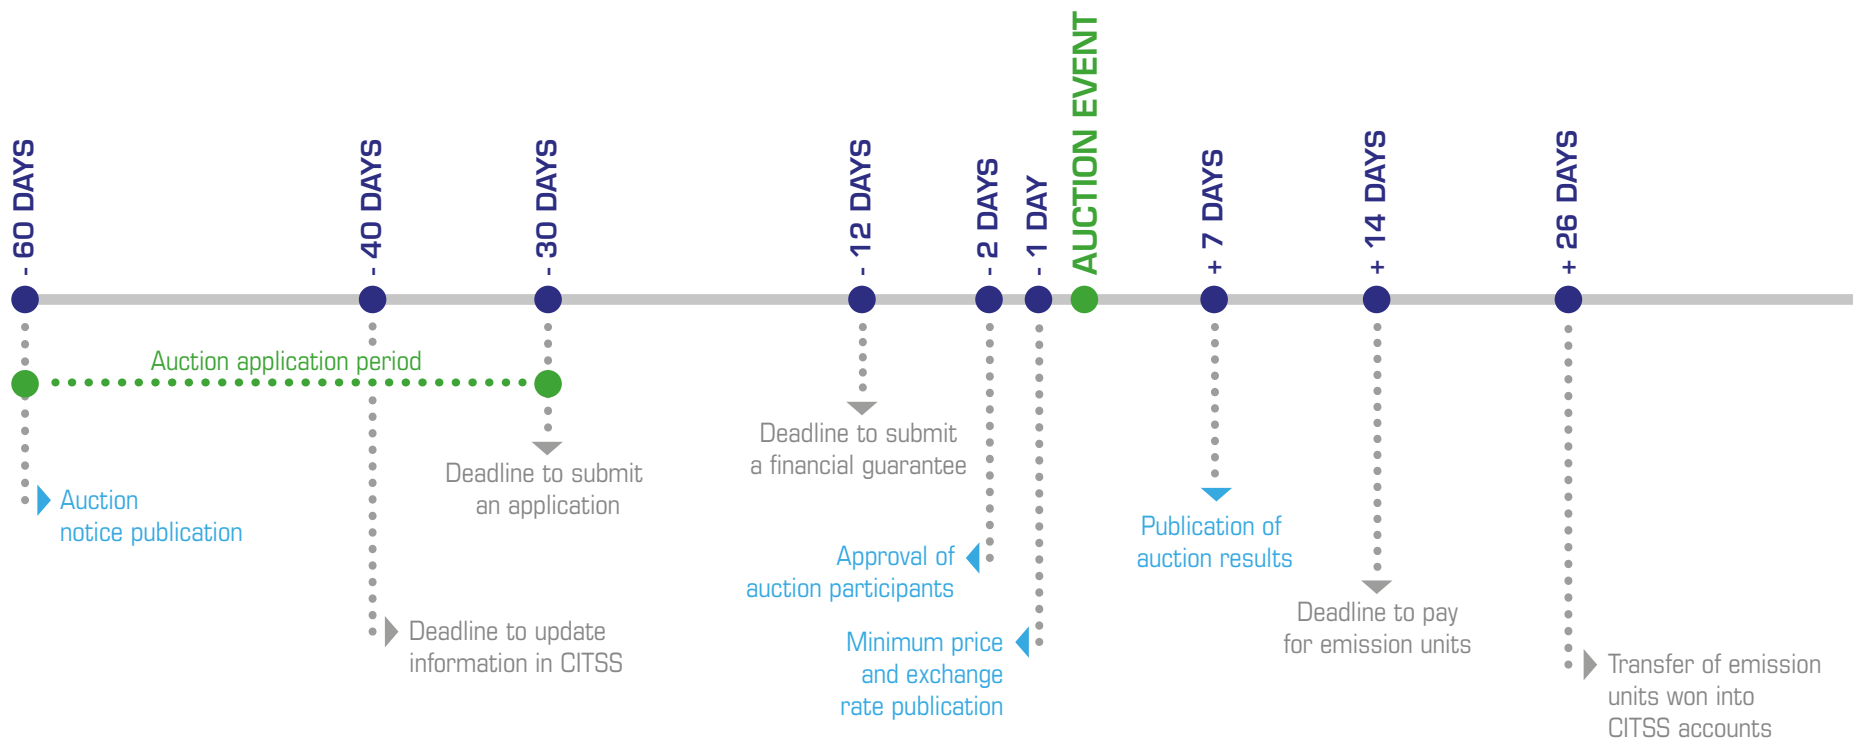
- 60 DAYS

- 40 DAYS

- 30 DAYS

- 12 DAYS

- 2 DAYS

- 1 DAY

AUCTION EVENT

+ 7 DAYS

+ 14 DAYS

+ 26 DAYS

Auction application period

Auction notice publication

Deadline to submit an application

Deadline to update information in CITSS

Deadline to submit a financial guarantee

Approval of auction participants

Minimum price and exchange rate publication

Publication of auction results

Deadline to pay for emission units

Transfer of emission units won into CITSS accounts